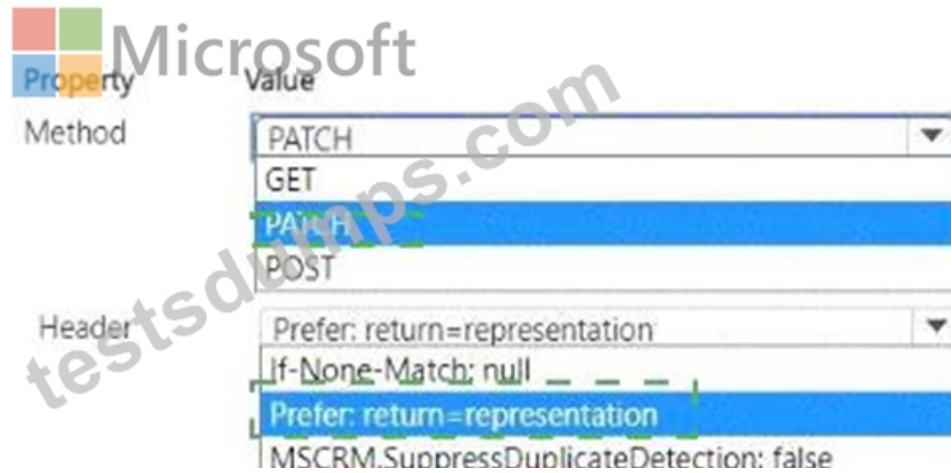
Microsoft

testsdumps.com

| Property | Value |
|---|---|
| Method | PATCH |
| | GET |
| | PATCH |
| | POST |
| Header | Prefer: return=representation |
| | If-None-Match: null |
| | Prefer: return=representation |
| | MSCRM.SuppressDuplicateDetection: false |